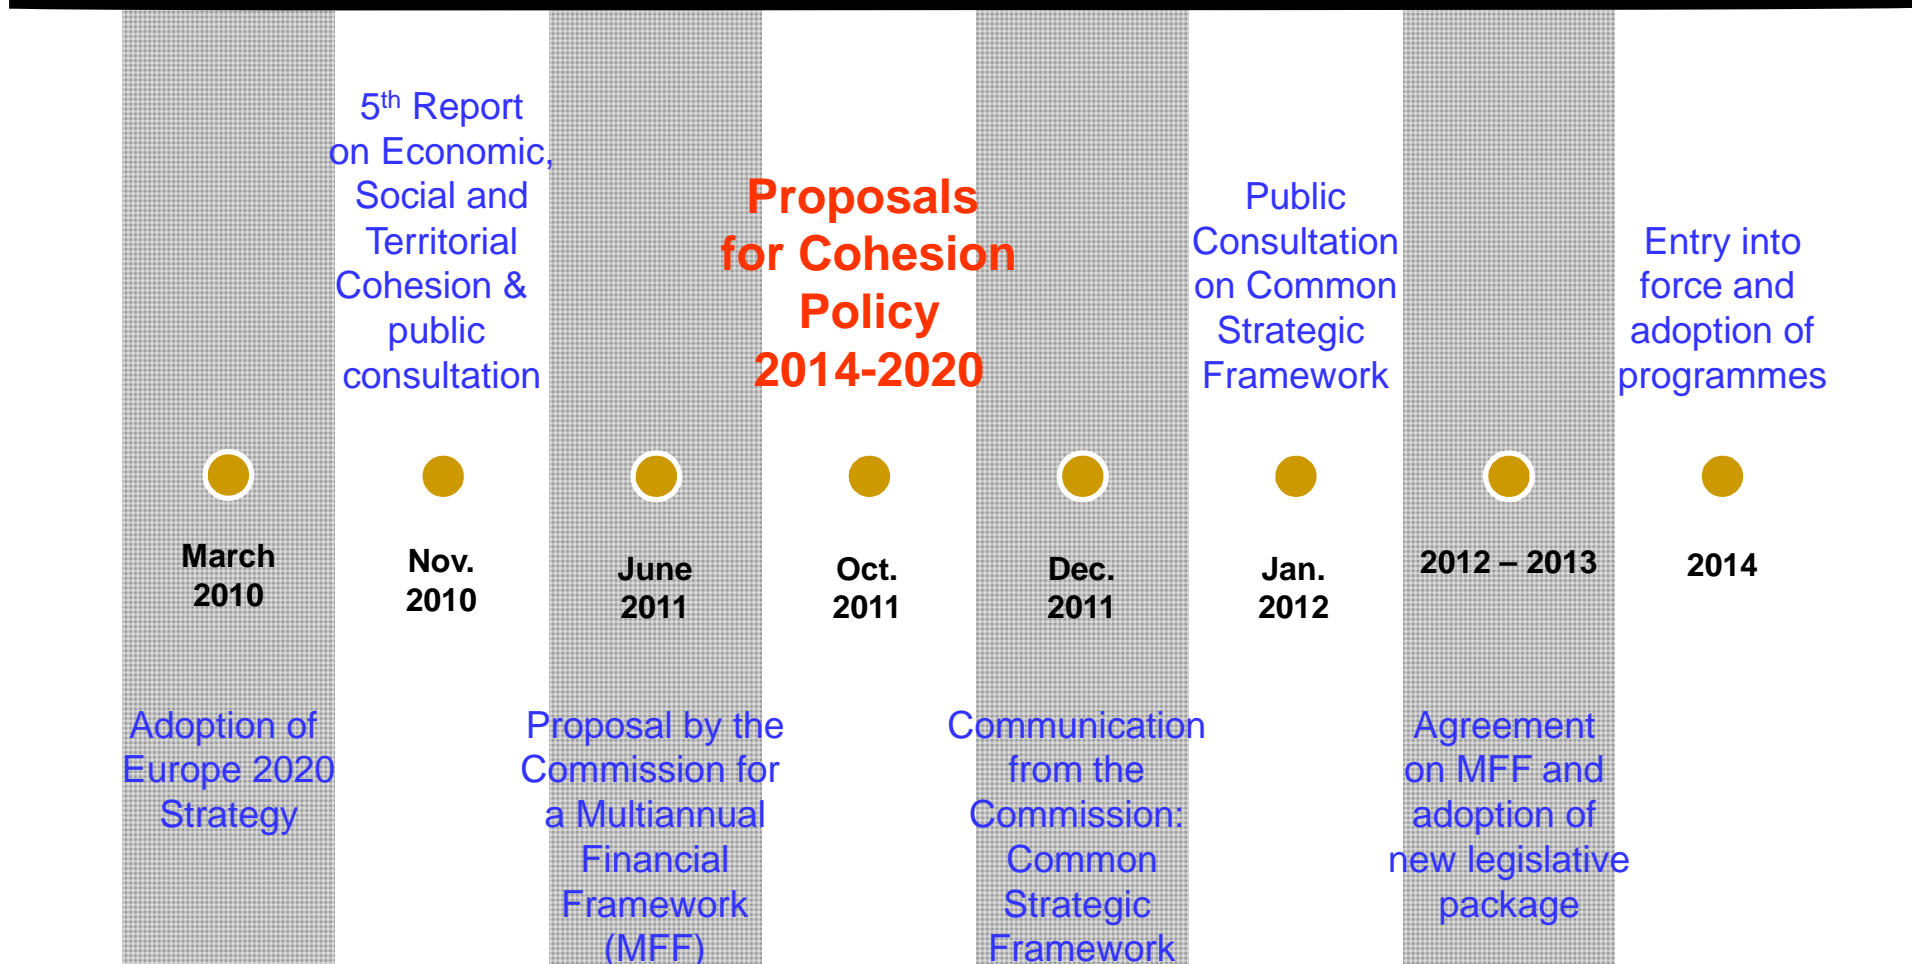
5$^{th}$ Report on Economic, Social and Territorial Cohesion & public consultation

Proposals for Cohesion Policy 2014-2020

Public Consultation on Common Strategic Framework

Entry into force and adoption of programmes

March 2010

Nov. 2010

June 2011

Oct. 2011

Dec. 2011

Jan. 2012

2012 – 2013

2014

Adoption of Europe 2020 Strategy

Proposal by the Commission for a Multiannual Financial Framework (MFF)

Communication from the Commission: Common Strategic Framework

Agreement on MFF and adoption of new legislative package